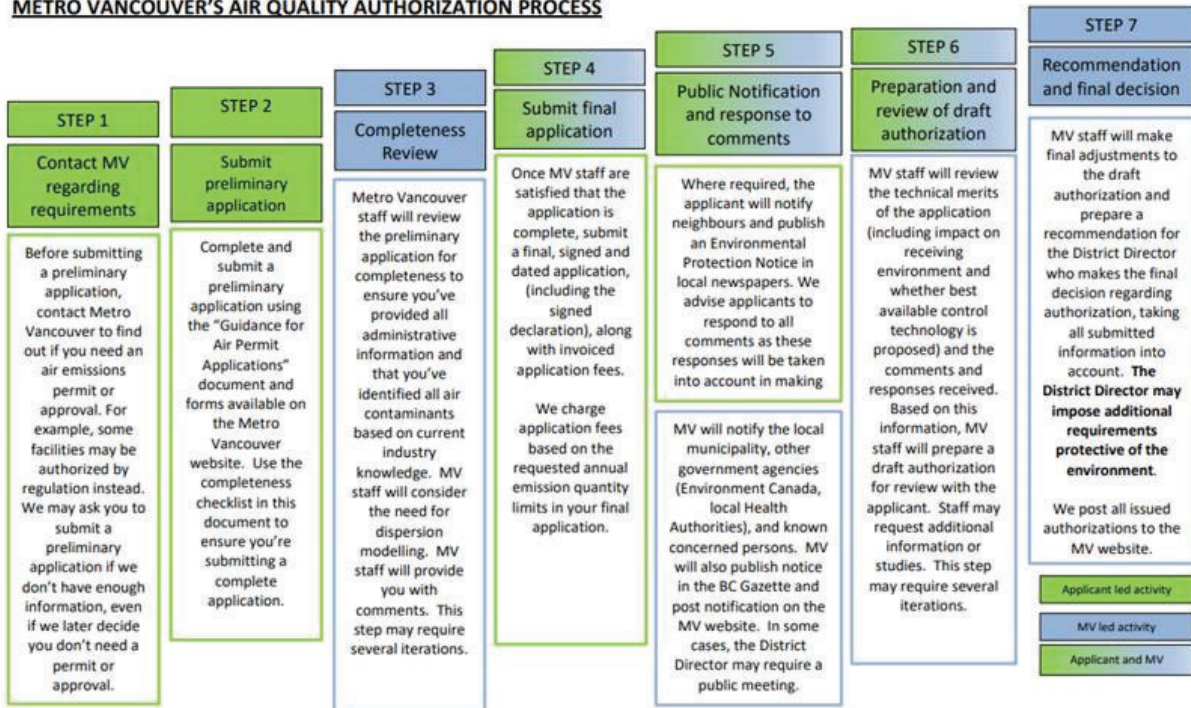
METRO VANCOUVER'S AIR QUALITY AUTHORIZATION PROCESS

STEP 1

Contact MV regarding requirements

Before submitting a preliminary application, contact Metro Vancouver to find out if you need an air emissions permit or approval. For example, some facilities may be authorized by regulation instead. We may ask you to submit a preliminary application if we don't have enough information, even if we later decide you don't need a permit or approval.

STEP 2

Submit preliminary application

Complete and submit a preliminary application using the "Guidance for Air Permit Applications" document and forms available on the Metro Vancouver website. Use the completeness checklist in this document to ensure you're submitting a complete application.

STEP 3

Completeness Review

Metro Vancouver staff will review the preliminary application for completeness to ensure you've provided all administrative information and that you've identified all air contaminants based on current industry knowledge. MV staff will consider the need for dispersion modelling. MV staff will provide you with comments. This step may require several iterations.

STEP 4

Submit final application

Once MV staff are satisfied that the application is complete, submit a final, signed and dated application, (including the signed declaration), along with invoiced application fees.

We charge application fees based on the requested annual emission quantity limits in your final application.

STEP 5

Public Notification and response to comments

Where required, the applicant will notify neighbours and publish an Environmental Protection Notice in local newspapers. We advise applicants to respond to all comments as these responses will be taken into account in making

MV will notify the local municipality, other government agencies (Environment Canada, local Health Authorities), and known concerned persons. MV will also publish notice in the BC Gazette and post notification on the MV website. In some cases, the District Director may require a public meeting.

STEP 6

Preparation and review of draft authorization

MV staff will review the technical merits of the application (including impact on receiving environment and whether best available control technology is proposed) and the comments and responses received. Based on this information, MV staff will prepare a draft authorization for review with the applicant. Staff may request additional information or studies. This step may require several iterations.

STEP 7

Recommendation and final decision

MV staff will make final adjustments to the draft authorization and prepare a recommendation for the District Director who makes the final decision regarding authorization, taking all submitted information into account. **The District Director may impose additional requirements protective of the environment**.

We post all issued authorizations to the MV website.

Applicant led activity

MV led activity

Applicant and MV